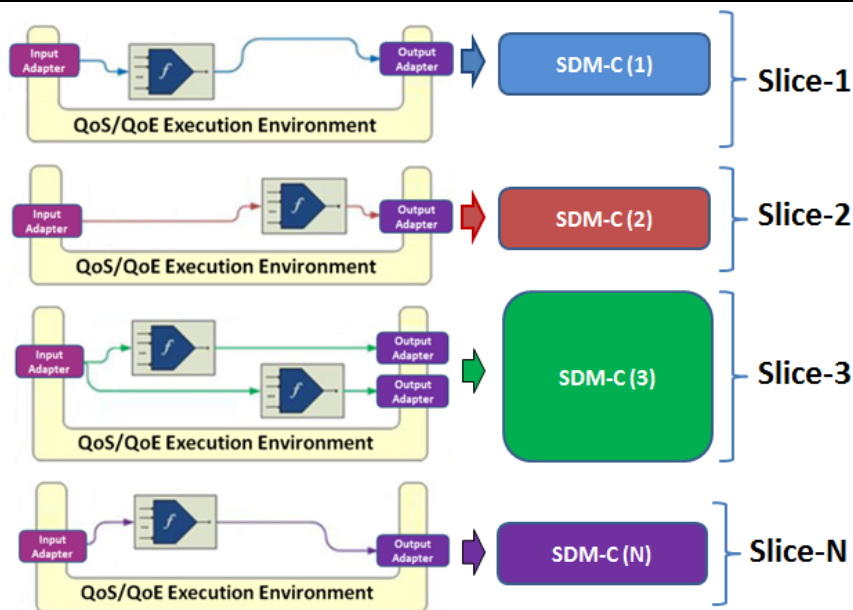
Input Adapter

$f$

Output Adapter

QoS/QoE Execution Environment

SDM-C (1)

Slice-1

Input Adapter

$f$

Output Adapter

QoS/QoE Execution Environment

SDM-C (2)

Slice-2

Input Adapter

$f$

Output Adapter

$f$

Output Adapter

QoS/QoE Execution Environment

SDM-C (3)

Slice-3

Input Adapter

$f$

Output Adapter

QoS/QoE Execution Environment

SDM-C (N)

Slice-N